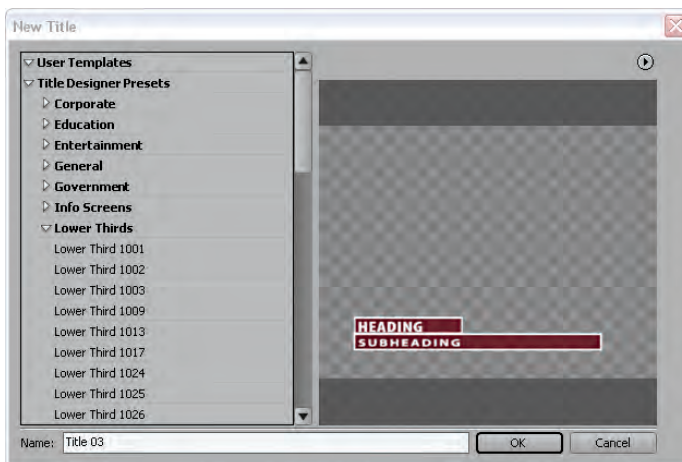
New Title

User Templates
Title Designer Presets
Corporate
Education
Entertainment
General
Government
Info Screens
Lower Thirds
Lower Third 1001
Lower Third 1002
Lower Third 1003
Lower Third 1009
Lower Third 1013
Lower Third 1017
Lower Third 1024
Lower Third 1025
Lower Third 1026

HEADING
SUBHEADING

Name: Title 03

OK

Cancel